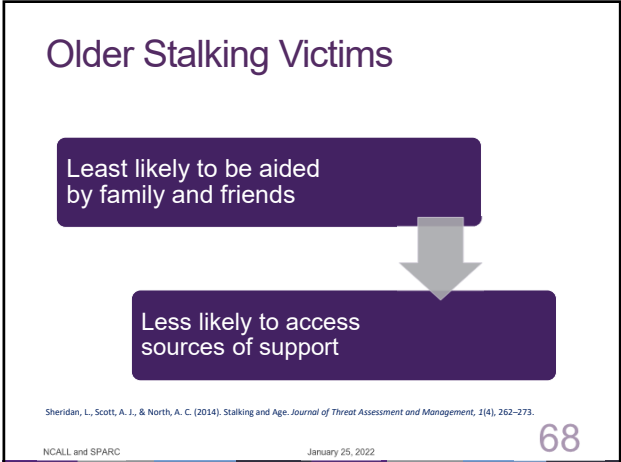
Older Stalking Victims

Least likely to be aided by family and friends

Less likely to access sources of support

Sheridan, L., Scott, A. J., & North, A. C. (2014). Stalking and Age. *Journal of Threat Assessment and Management, 1*(4), 262–273.

NCALL and SPARC

January 25, 2022

68